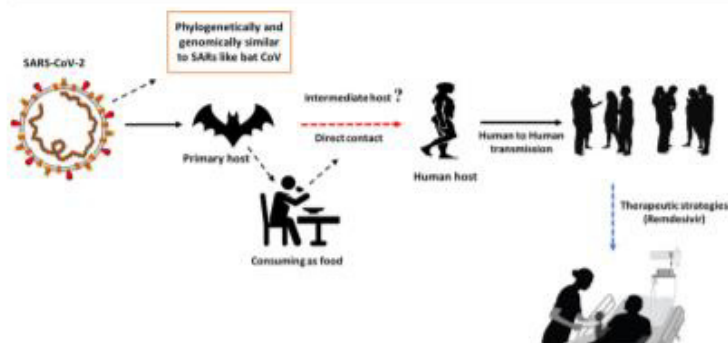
SARS-CoV-2

Phylogenetically and genomically similar to SARs like bat CoV

Primary host

Intermediate host ?

Direct contact

Human host

Human to Human transmission

Consuming as food

Therapeutic strategies (Remdesivir)